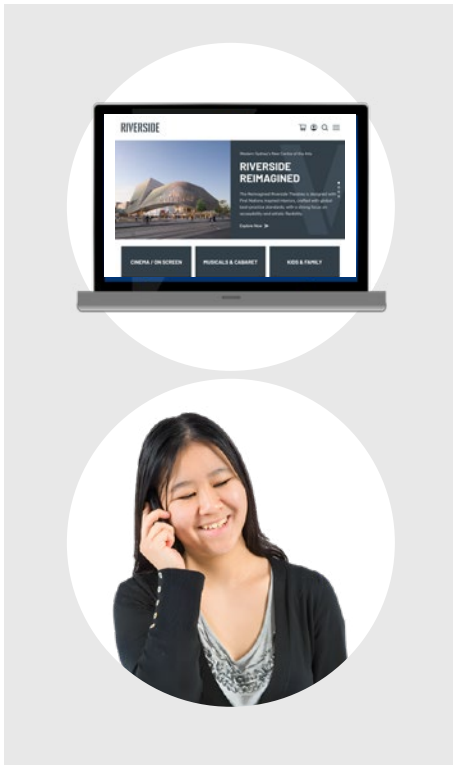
RIVERSIDE

Western Sydney's New Centre of the Arts

RIVERSIDE REIMAGINED

The Reimagined Riverside Theatres is designed with First Nations inspired interiors, crafted with global best-practice standards, with a strong focus on accessibility and artistic flexibility.

Explore Now

CINEMA / ON SCREEN

MUSICALS & CABARET

KIDS & FAMILY